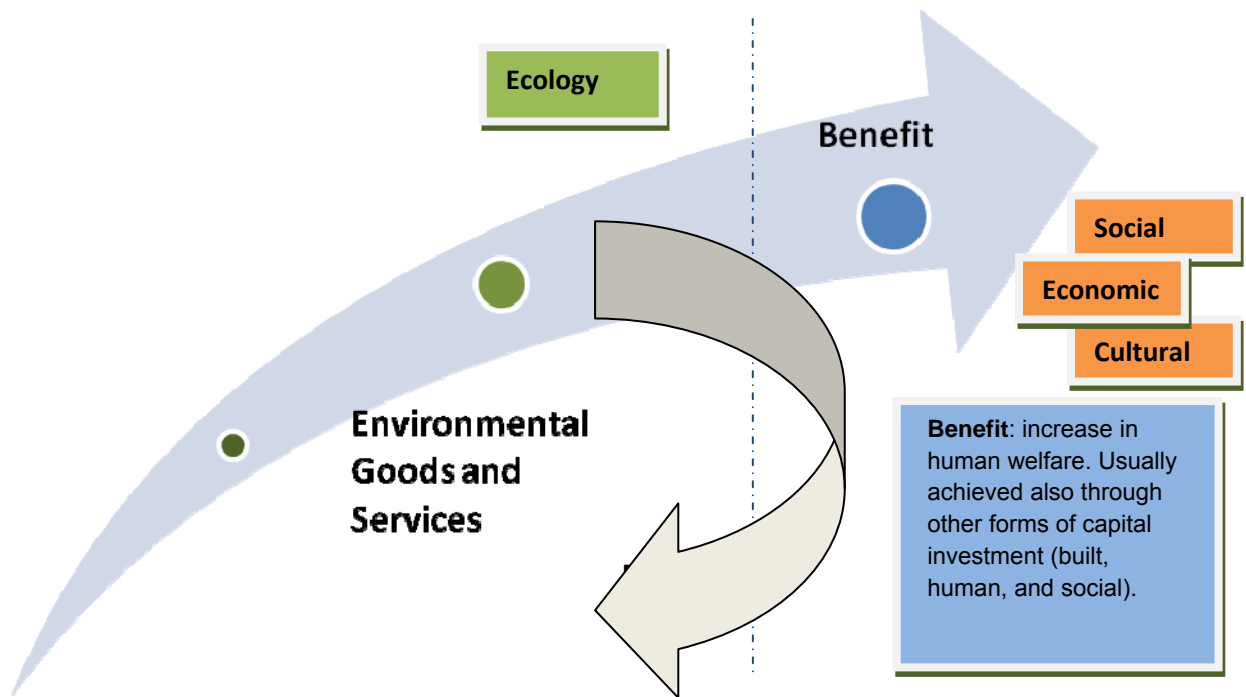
Ecology

Benefit

Social

Economic

Cultural

Environmental Goods and Services

**Benefit**: increase in human welfare. Usually achieved also through other forms of capital investment (built, human, and social).